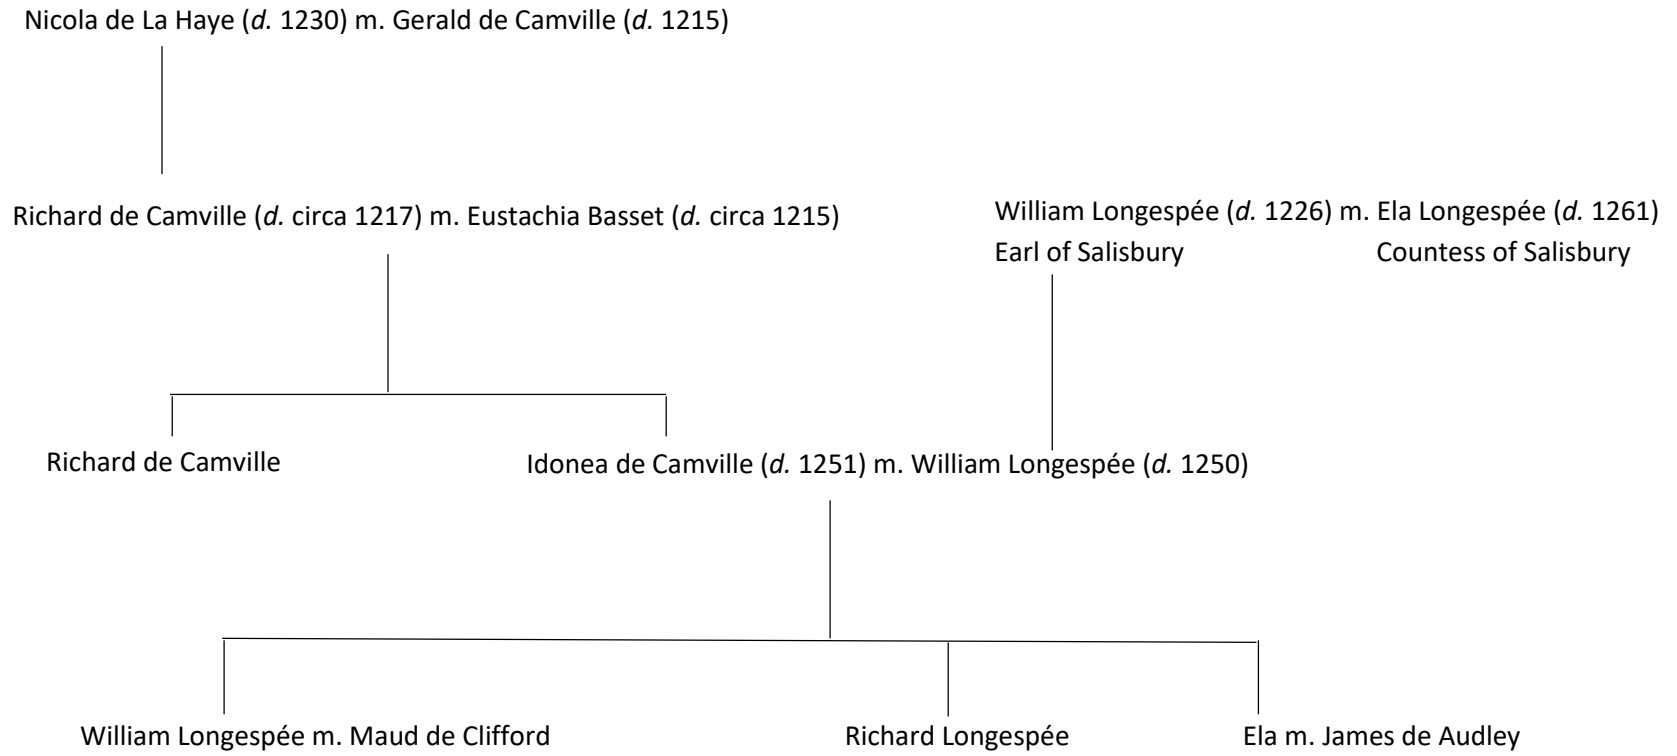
Nicola de La Haye (*d.* 1230) m. Gerald de Camville (*d.* 1215)

Richard de Camville (*d.* circa 1217) m. Eustachia Basset (*d.* circa 1215)

William Longespée (*d.* 1226) m. Ela Longespée (*d.* 1261)
Earl of Salisbury Countess of Salisbury

Richard de Camville

Idonea de Camville (*d.* 1251) m. William Longespée (*d.* 1250)

William Longespée m. Maud de Clifford

Richard Longespée

Ela m. James de Audley